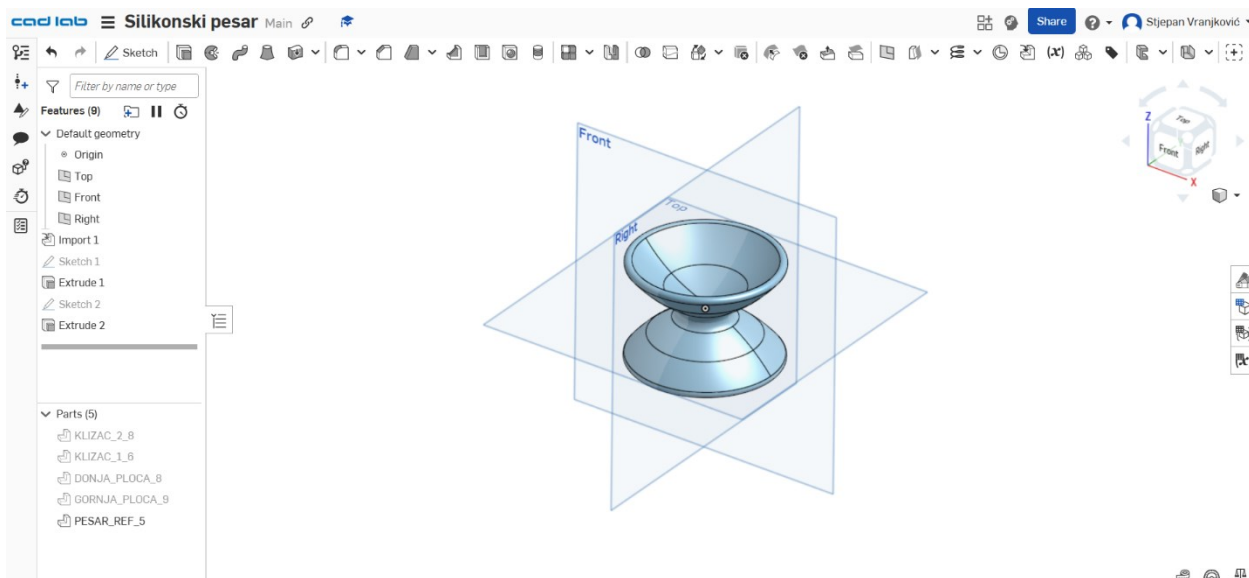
cad lab ≡ Silikonski pesar Main

Share

Stjepan Vranjković

Sketch

$(x)$

Filter by name or type

Features (9)

Default geometry

Origin

Top

Front

Right

Import 1

Sketch 1

Extrude 1

Sketch 2

Extrude 2

Parts (5)

KLIZAC_2_8

KLIZAC_1_6

DONJA_PLOCA_8

GORNJA_PLOCA_9

PESAR_REF_5

Front

Top

Right

Z

Top

Front

Right

X